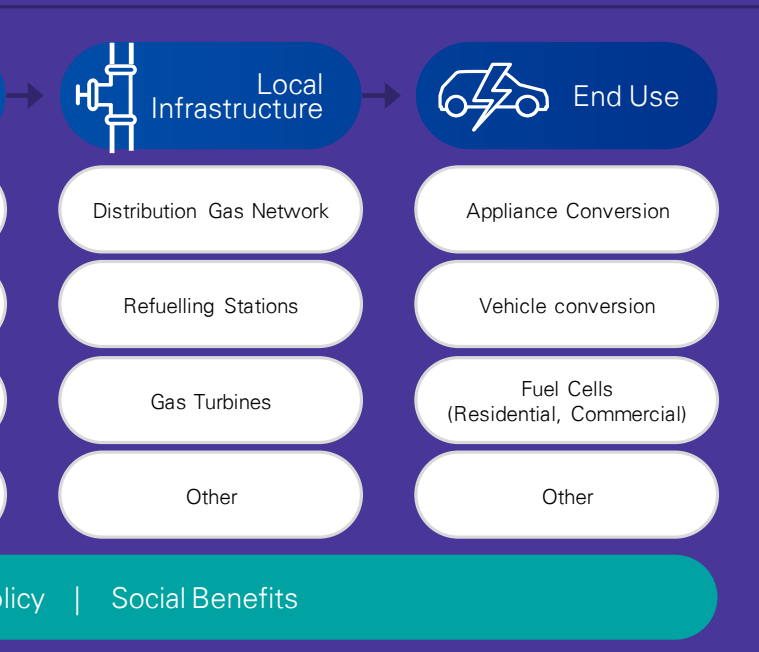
Local Infrastructure

End Use

Distribution Gas Network

Appliance Conversion

Refuelling Stations

Vehicle conversion

Gas Turbines

Fuel Cells (Residential, Commercial)

Other

Other

olicy | Social Benefits